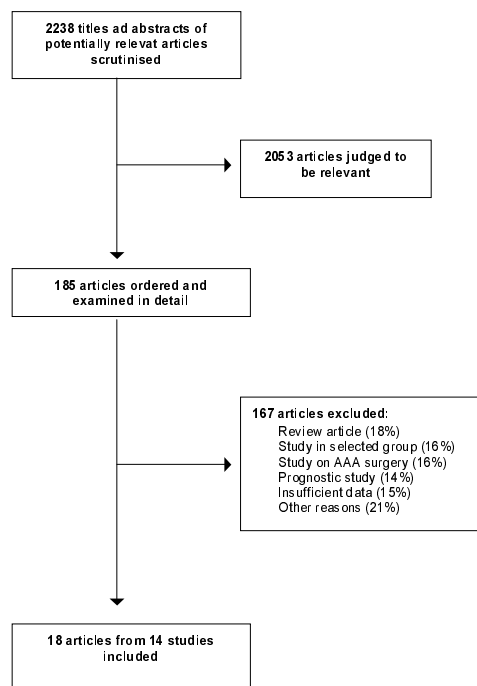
2238 titles ad abstracts of potentially relevat articles scrutinised

2053 articles judged to be relevant

185 articles ordered and examined in detail

167 articles excluded:
Review article (18%)
Study in selected group (16%)
Study on AAA surgery (16%)
Prognostic study (14%)
Insufficient data (15%)
Other reasons (21%)

18 articles from 14 studies included